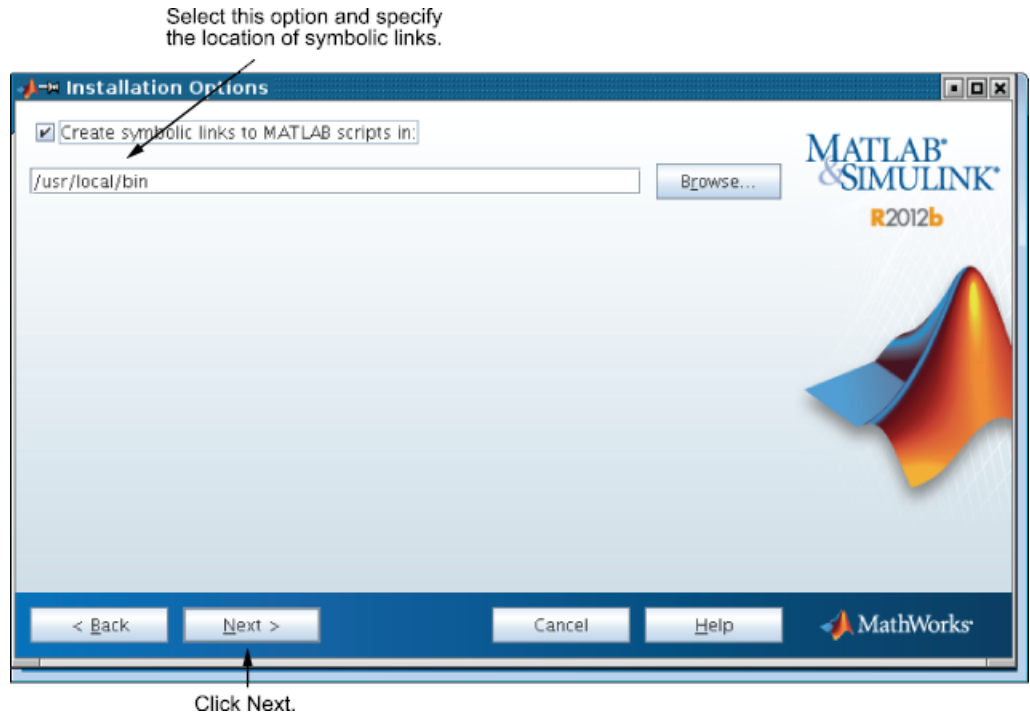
Select this option and specify the location of symbolic links.

Installation Options

Create symbolic links to MATLAB scripts in:

/usr/local/bin

Browse...

MATLAB® &SIMULINK®

R2012b

< Back

Next >

Cancel

Help

MathWorks®

Click Next.